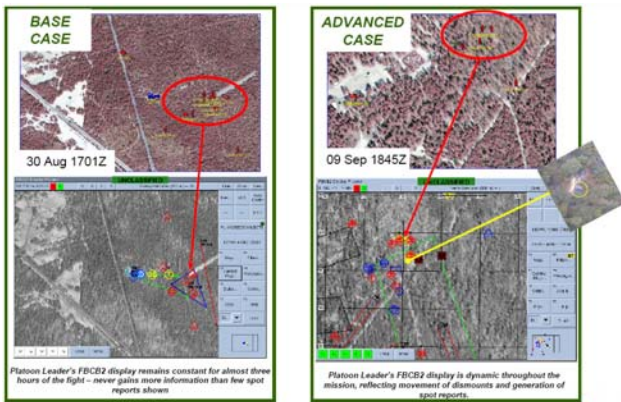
BASE CASE

30 Aug 1701Z

UNCLASSIFIED

Platoon Leader's FBCB2 display remains constant for almost three hours of the fight – never gains more information than few spot reports shown

ADVANCED CASE

09 Sep 1845Z

UNCLASSIFIED

Platoon Leader's FBCB2 display is dynamic throughout the mission, reflecting movement of dismounts and generation of spot reports.